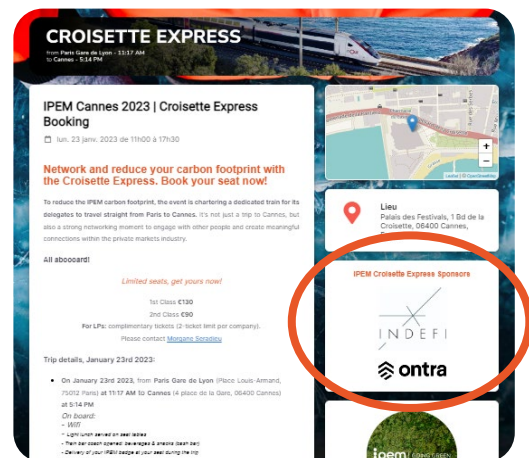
CROISETTE EXPRESS
from Paris Gare de Lyon - 11:17 AM
to Cannes - 5:14 PM

IPEM Cannes 2023 | Croisette Express Booking

lun. 23 janv. 2023 de 11h00 à 17h30

Network and reduce your carbon footprint with the Croisette Express. Book your seat now!

To reduce the IPEM carbon footprint, the event is chartering a dedicated train for its delegates to travel straight from Paris to Cannes. It's not just a trip to Cannes, but also a strong networking moment to engage with other people and create meaningful connections within the private markets industry.

All abooard!

Limited seats, get yours now!

1st Class €130
2nd Class €90
For LPs: complimentary tickets (2-ticket limit per company).
Please contact Morgane Soradieu

Trip details, January 23rd 2023:

- On January 23rd 2023, from Paris Gare de Lyon (Place Louis-Armand, 75012 Paris) at 11:17 AM to Cannes (4 place de la Gare, 06400 Cannes) at 5:14 PM
On board:
- Wifi
- Light lunch served on seat tables
- Train bar coach opened: beverages & snacks (bam bar)
- Delivery of your IPEM badge at your seat during the trip

+
−
Leaflet | © OpenStreetMap

Lieu
Palais des Festivals, 1 Bd de la Croisette, 06400 Cannes, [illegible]

IPEM Croisette Express Sponsors

INDEFI

ontra

ipem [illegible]